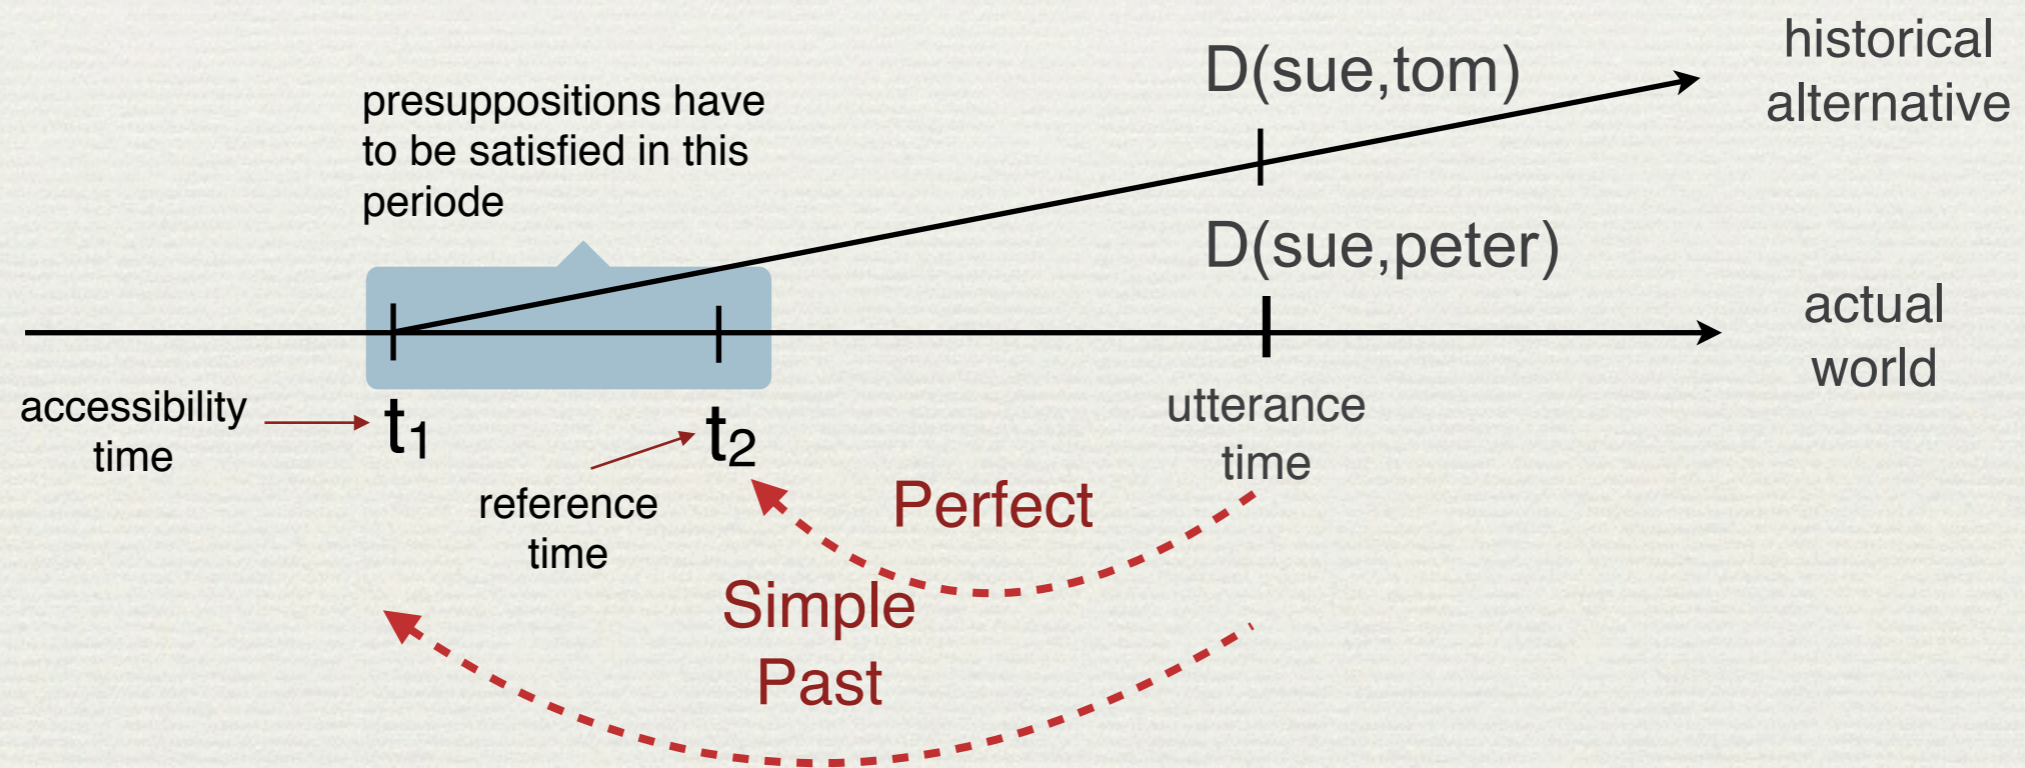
presuppositions have to be satisfied in this periode

D(sue,tom)

historical alternative

D(sue,peter)

actual world

accessibility time

$t_1$

$t_2$

reference time

utterance time

Perfect

Simple Past